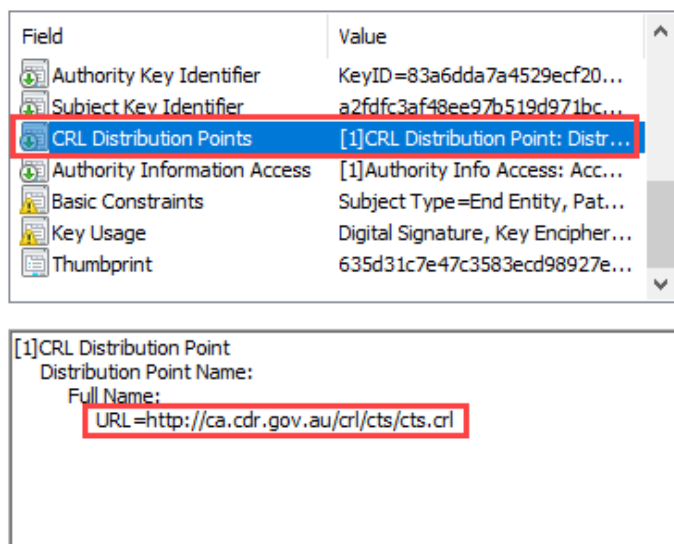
| Field | Value |
|---|---|
| Authority Key Identifier | KeyID=83a6dda7a4529ecf20... |
| Subject Key Identifier | a2fdfc3af48ee97b519d971bc... |
| CRL Distribution Points | [1]CRL Distribution Point: Distr... |
| Authority Information Access | [1]Authority Info Access: Acc... |
| Basic Constraints | Subject Type=End Entity, Pat... |
| Key Usage | Digital Signature, Key Encipher... |
| Thumbprint | 635d31c7e47c3583ecd98927e... |

[1]CRL Distribution Point
Distribution Point Name:
Full Name:
URL=http://ca.cdr.gov.au/crl/cts/cts.crl